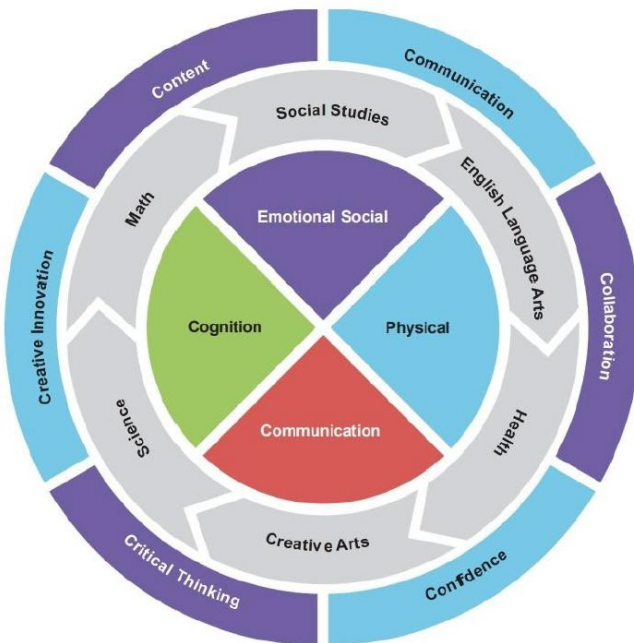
Content

Communication

Collaboration

Confidence

Critical Thinking

Creative Innovation

Social Studies

English Language Arts

Health

Creative Arts

Science

Math

Emotional Social

Physical

Communication

Cognition